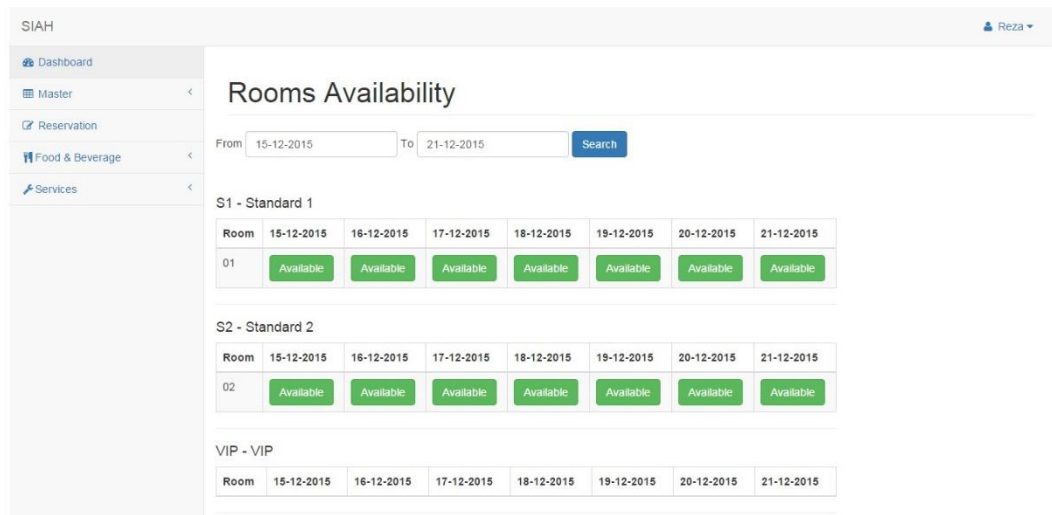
SIAH

Reza

Dashboard
Master
Reservation
Food & Beverage
Services

Rooms Availability

From 15-12-2015 To 21-12-2015 Search

S1 - Standard 1

| Room | 15-12-2015 | 16-12-2015 | 17-12-2015 | 18-12-2015 | 19-12-2015 | 20-12-2015 | 21-12-2015 |
|---|---|---|---|---|---|---|---|
| 01 | Available | Available | Available | Available | Available | Available | Available |

S2 - Standard 2

| Room | 15-12-2015 | 16-12-2015 | 17-12-2015 | 18-12-2015 | 19-12-2015 | 20-12-2015 | 21-12-2015 |
|---|---|---|---|---|---|---|---|
| 02 | Available | Available | Available | Available | Available | Available | Available |

VIP - VIP

| Room | 15-12-2015 | 16-12-2015 | 17-12-2015 | 18-12-2015 | 19-12-2015 | 20-12-2015 | 21-12-2015 |
|---|---|---|---|---|---|---|---|